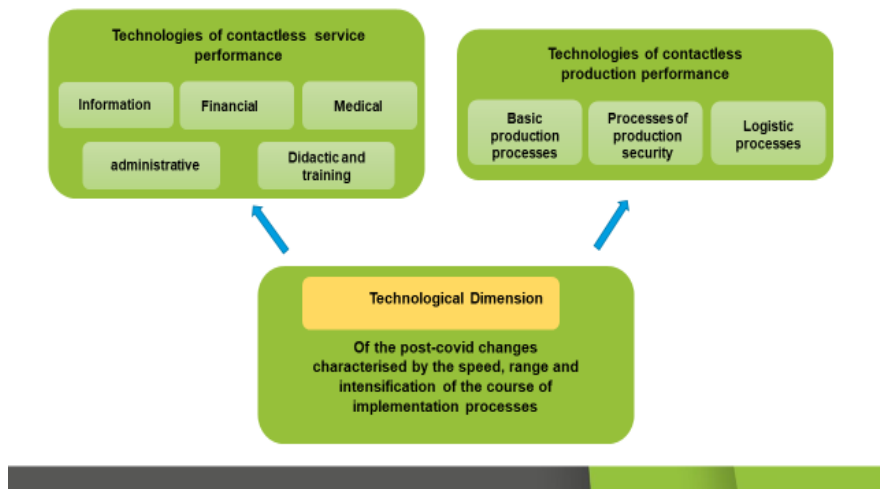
Technologies of contactless service performance

Information

Financial

Medical

administrative

Didactic and training

Technologies of contactless production performance

Basic production processes

Processes of production security

Logistic processes

Technological Dimension

Of the post-covid changes characterised by the speed, range and intensification of the course of implementation processes